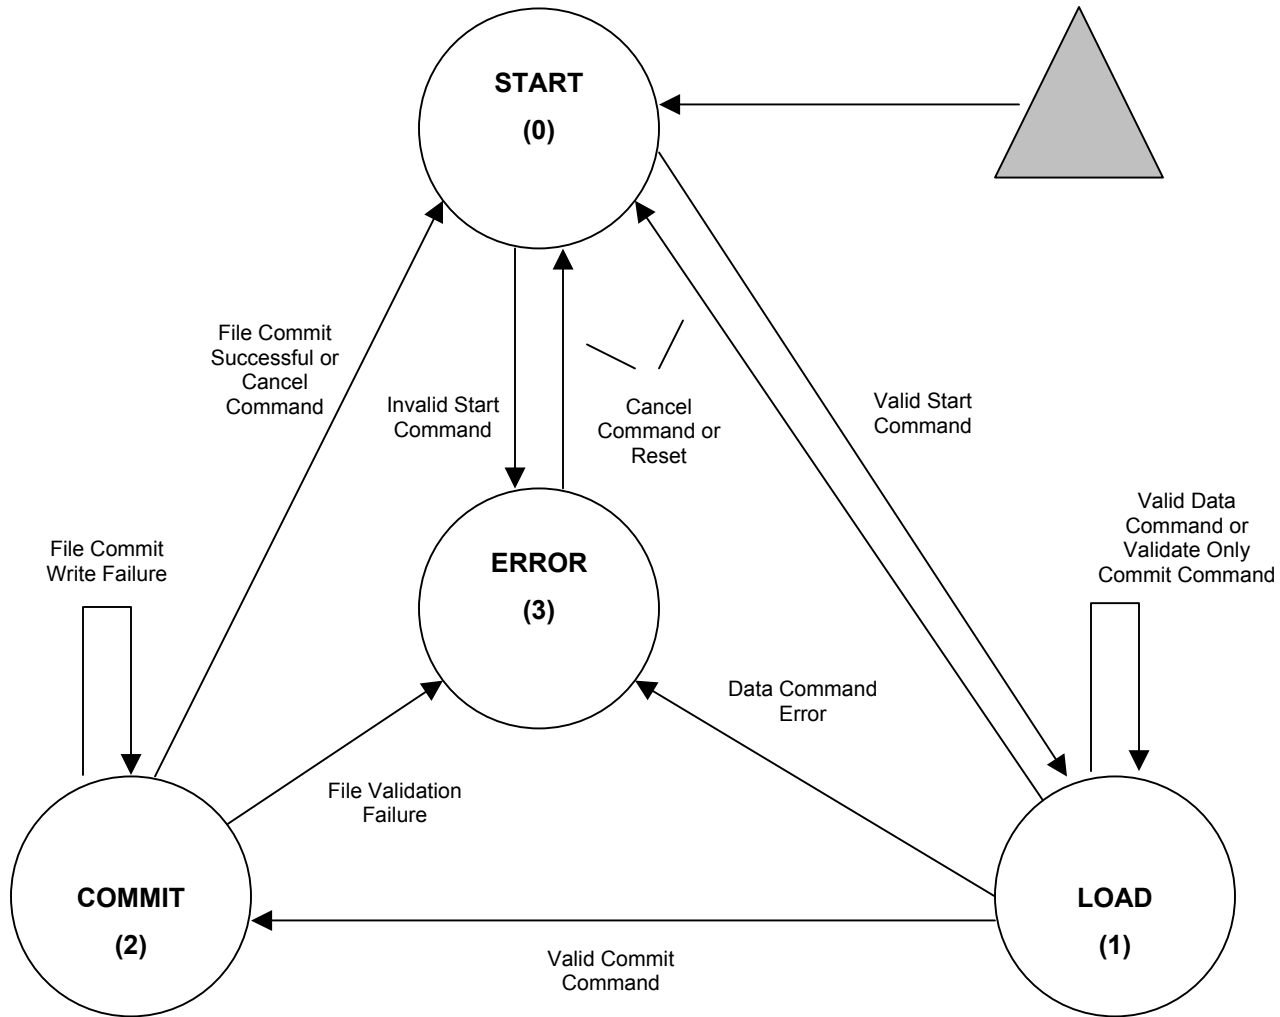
START
(0)

File Commit Successful or Cancel Command

Invalid Start Command

Cancel Command or Reset

Valid Start Command

File Commit Write Failure

ERROR
(3)

Valid Data Command or Validate Only Commit Command

Data Command Error

File Validation Failure

COMMIT
(2)

LOAD
(1)

Valid Commit Command